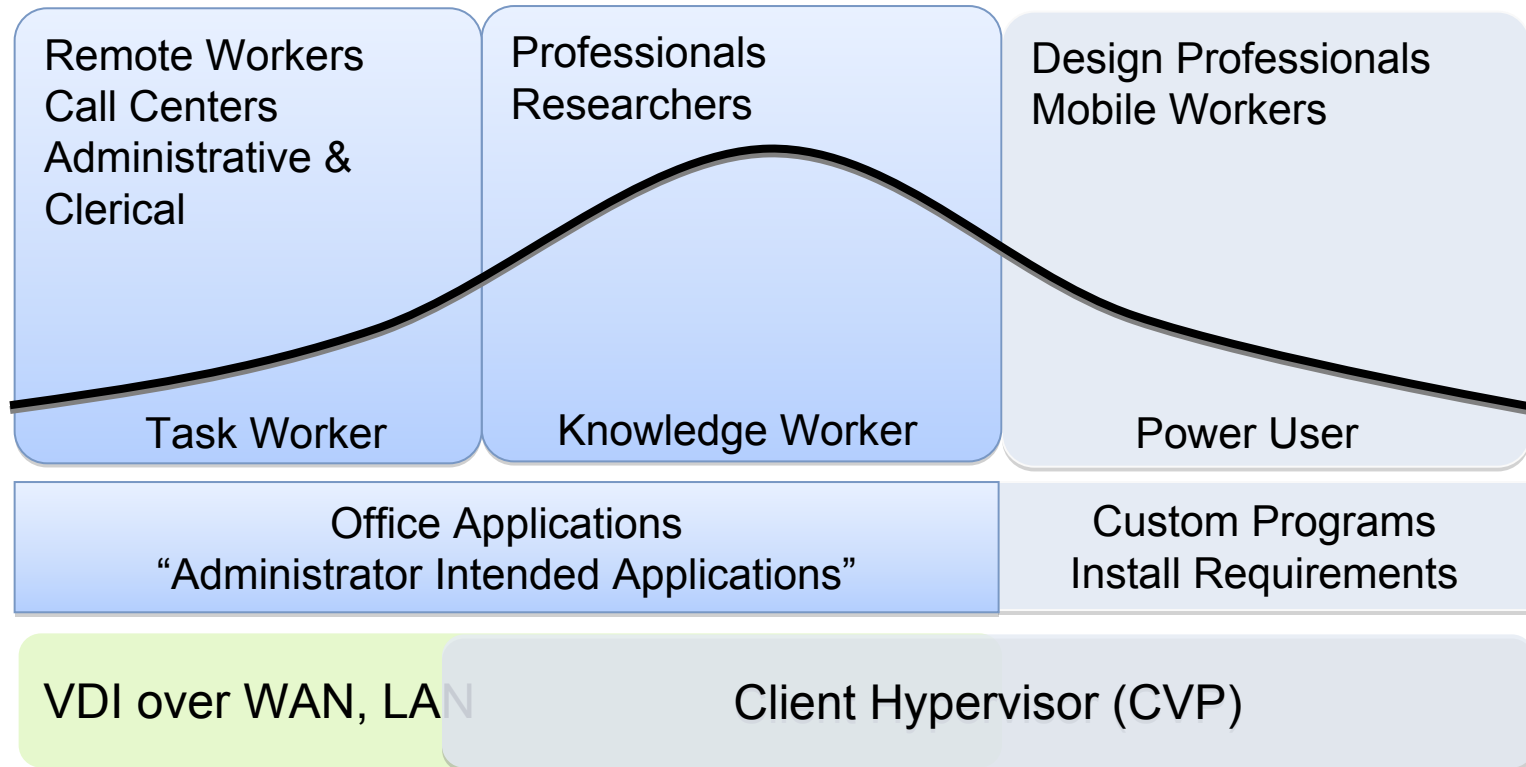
Remote Workers
Call Centers
Administrative & Clerical

Professionals
Researchers

Design Professionals
Mobile Workers

Task Worker

Knowledge Worker

Power User

Office Applications
“Administrator Intended Applications”

Custom Programs
Install Requirements

VDI over WAN, LAN

Client Hypervisor (CVP)